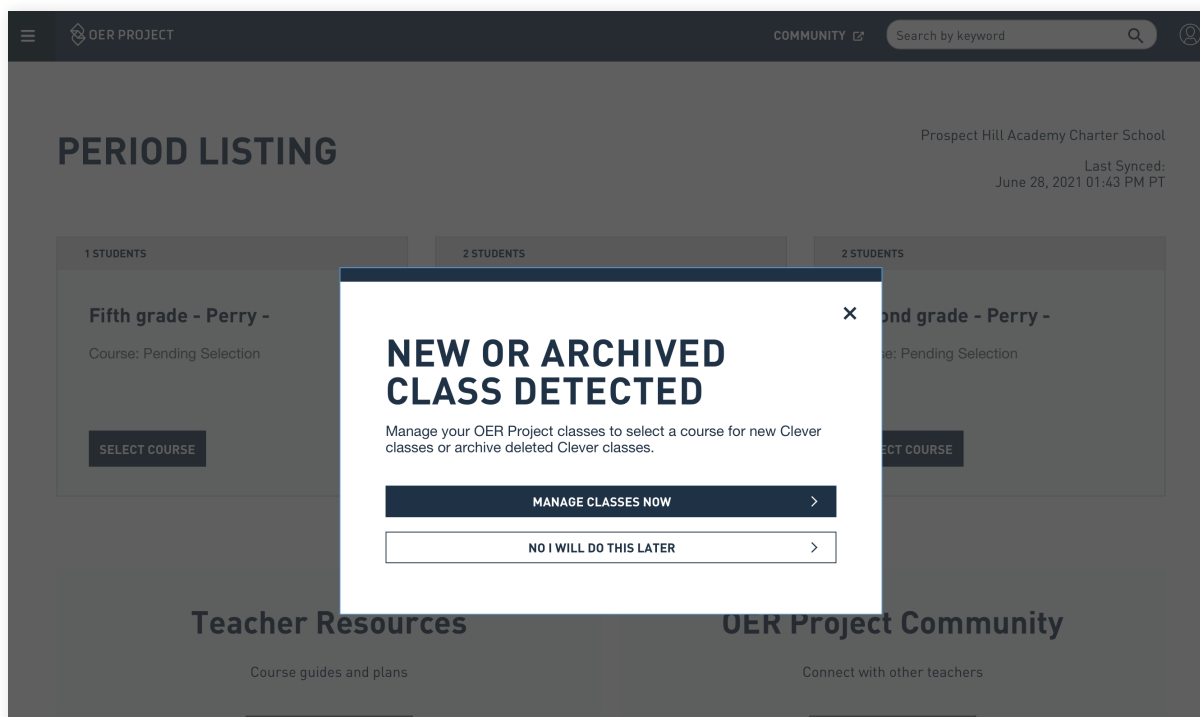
OER PROJECT

COMMUNITY

Search by keyword

PERIOD LISTING

Prospect Hill Academy Charter School

Last Synced:
June 28, 2021 01:43 PM PT

1 STUDENTS

Fifth grade - Perry -

Course: Pending Selection

SELECT COURSE

2 STUDENTS

2 STUDENTS

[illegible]ond grade - Perry -

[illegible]e: Pending Selection

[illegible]CT COURSE

×

NEW OR ARCHIVED CLASS DETECTED

Manage your OER Project classes to select a course for new Clever classes or archive deleted Clever classes.

MANAGE CLASSES NOW >

NO I WILL DO THIS LATER >

Teacher Resources

Course guides and plans

OER Project Community

Connect with other teachers